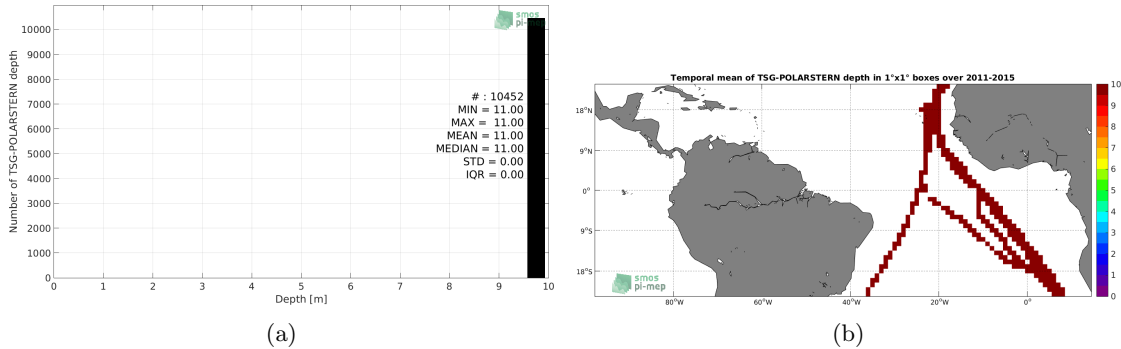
Number of TSG-POLARSTERN depth

10000
9000
8000
7000
6000
5000
4000
3000
2000
1000
0

0 1 2 3 4 5 6 7 8 9 10

Depth [m]

smos pi-mep

# : 10452
MIN = 11.00
MAX = 11.00
MEAN = 11.00
MEDIAN = 11.00
STD = 0.00
IQR = 0.00

(a)

Temporal mean of TSG-POLARSTERN depth in 1°x1° boxes over 2011-2015

18°N
9°N
0°
9°S
18°S

80°W 60°W 40°W 20°W 0°

smos pi-mep

10
9
8
7
6
5
4
3
2
1
0

(b)